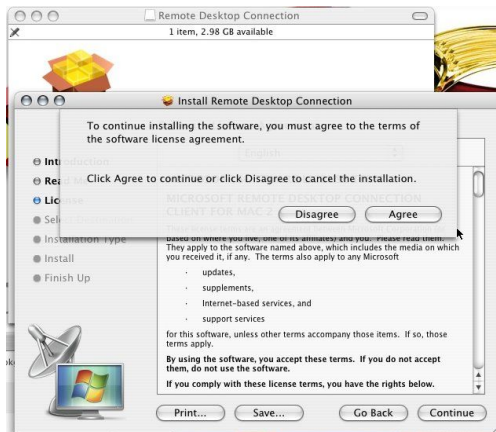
Remote Desktop Connection

1 item, 2.98 GB available

Install Remote Desktop Connection

To continue installing the software, you must agree to the terms of the software license agreement.

Click Agree to continue or click Disagree to cancel the installation.

Disagree

Agree

Int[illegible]

Rea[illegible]

Lic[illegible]

Sel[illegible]

Installation Type

Install

Finish Up

English

MICROSOFT REMOTE DESKTOP CONNECTION CLIENT FOR MAC 2

based on where you live, one of its affiliates) and you. Please read them. They apply to the software named above, which includes the media on which you received it, if any. The terms also apply to any Microsoft

updates,

supplements,

Internet-based services, and

support services

for this software, unless other terms accompany those items. If so, those terms apply.

By using the software, you accept these terms. If you do not accept them, do not use the software.

If you comply with these license terms, you have the rights below.

Print...

Save...

Go Back

Continue